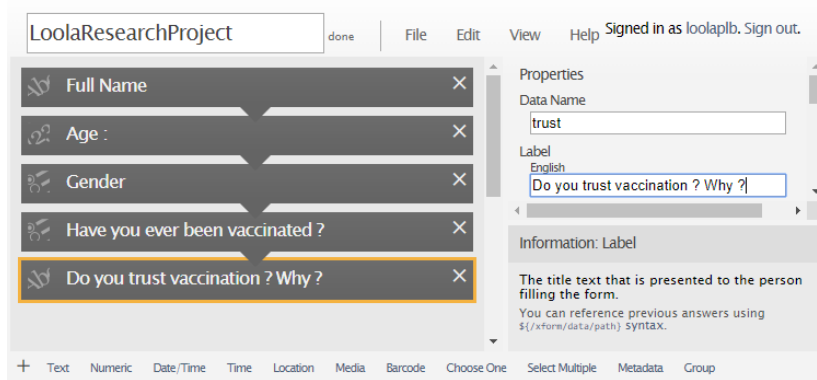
LoolaResearchProject done File Edit View Help Signed in as loolaplb. Sign out.

Full Name ✕
Age : ✕
Gender ✕
Have you ever been vaccinated ? ✕
Do you trust vaccination ? Why ? ✕

Properties
Data Name
trust
Label
English
Do you trust vaccination ? Why ?

Information: Label
The title text that is presented to the person filling the form.
You can reference previous answers using ${/xform/data/path} syntax.

+ Text Numeric Date/Time Time Location Media Barcode Choose One Select Multiple Metadata Group